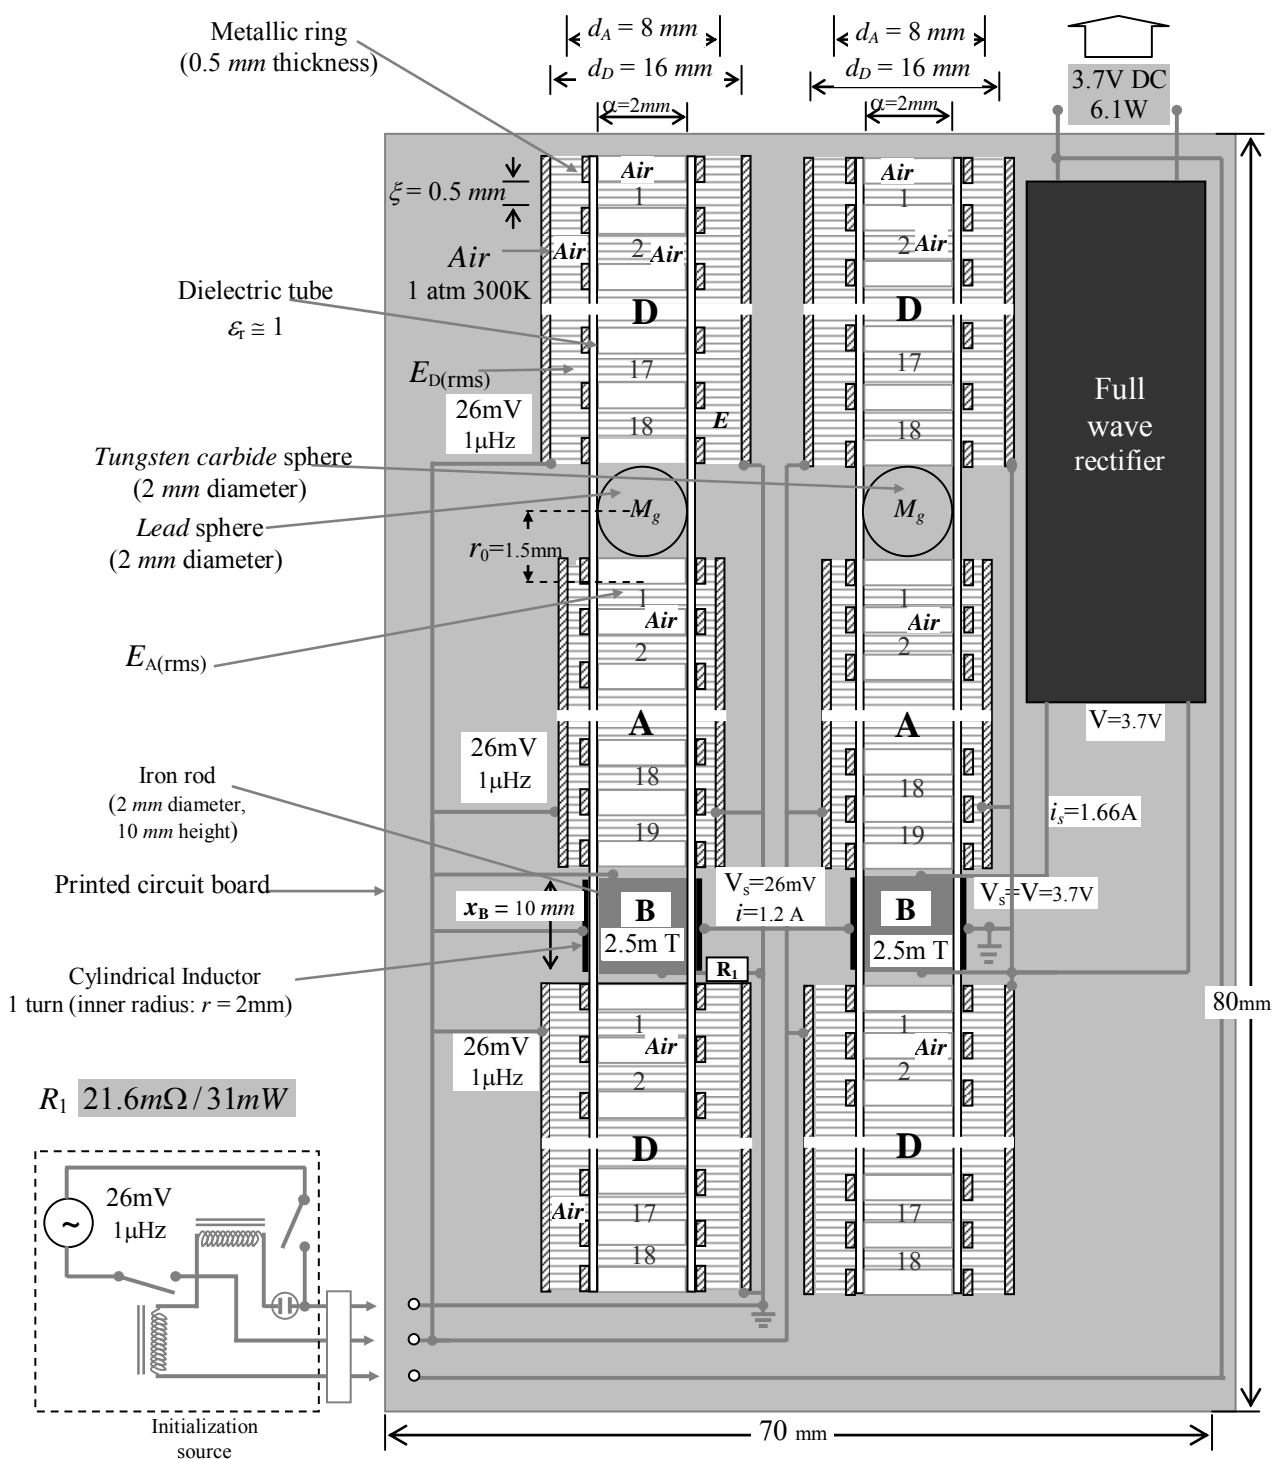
Metallic ring
(0.5 $mm$ thickness)

$d_A = 8\ mm$
$d_D = 16\ mm$
$\alpha$=2$mm$

$d_A = 8\ mm$
$d_D = 16\ mm$
$\alpha$=2$mm$

3.7V DC
6.1W

$\xi$= 0.5 $mm$

Air
1
Air
2
Air
Air
1 atm 300K

Air
1
2
Air

Dielectric tube
$\varepsilon_r \cong 1$

D
17
18
D
17
18

$E_{D(rms)}$

26mV
1μHz

E

Full
wave
rectifier

Tungsten carbide sphere
(2 $mm$ diameter)
Lead sphere
(2 $mm$ diameter)

$M_g$
$M_g$

$r_0$=1.5mm

1
Air
2
1
Air
2

$E_{A(rms)}$

A
A

26mV
1μHz

V=3.7V

Iron rod
(2 $mm$ diameter,
10 $mm$ height)

18
19
18
19

$i_s$=1.66A

Printed circuit board

$V_s$=26mV
$i$=1.2 A

$V_s$=V=3.7V

$x_B$ = 10 $mm$

B
2.5m T
B
2.5m T

Cylindrical Inductor
1 turn (inner radius: $r$ = 2mm)

$R_1$

80mm

26mV
1μHz

1
Air
2
1
Air
2

$R_1$ 21.6$m\Omega$/31$mW$

D
Air
17
18
D
17
18

26mV
1μHz

Initialization
source

70 mm